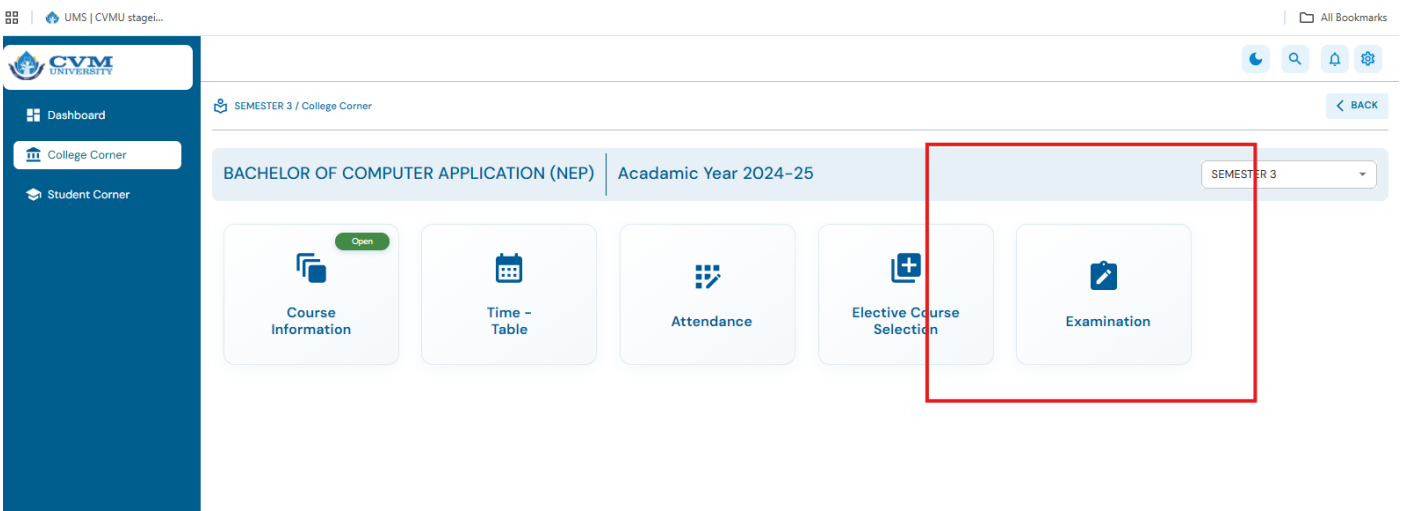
UMS | CVMU stagei...

All Bookmarks

CVM UNIVERSITY

Dashboard

College Corner

Student Corner

SEMESTER 3 / College Corner

BACK

BACHELOR OF COMPUTER APPLICATION (NEP)

Acadamic Year 2024-25

SEMESTER 3

Open

Course Information

Time - Table

Attendance

Elective Course Selection

Examination